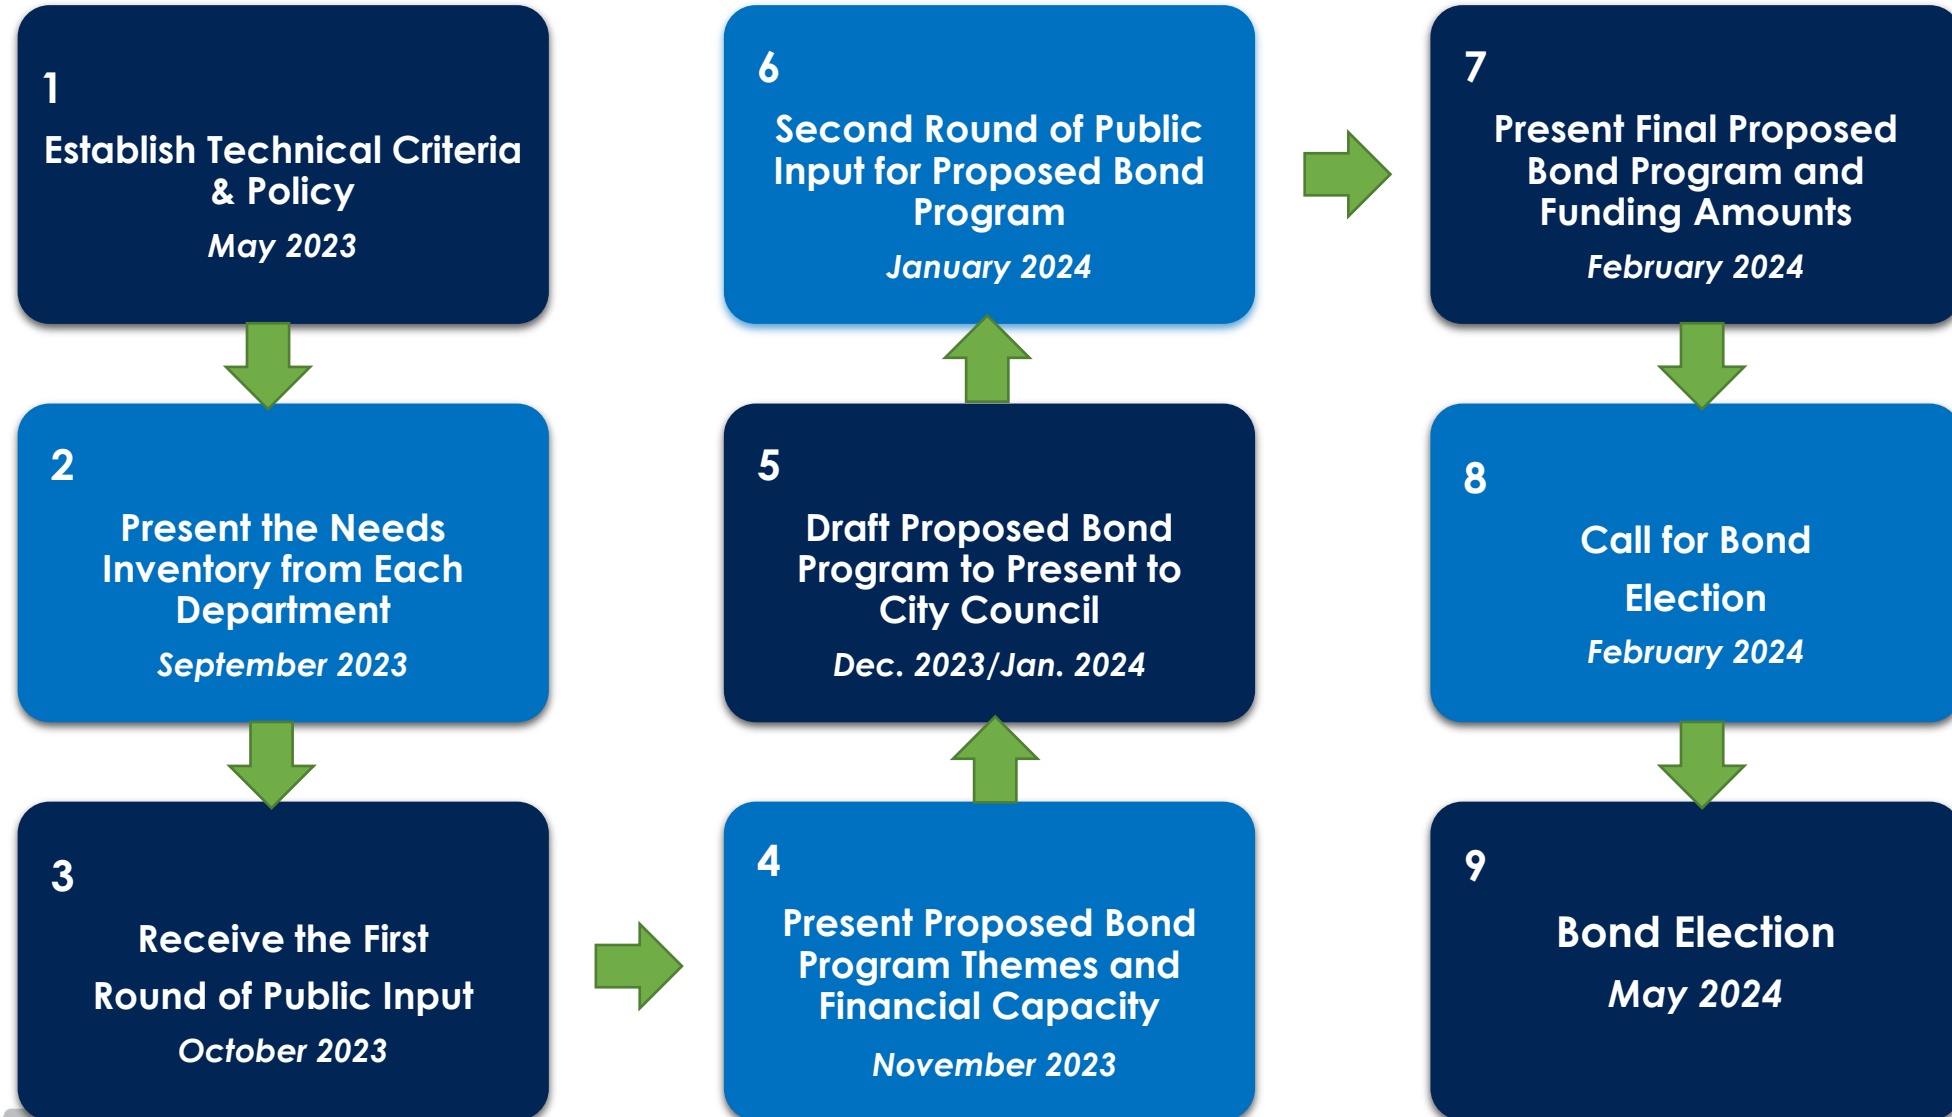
1
Establish Technical Criteria & Policy
May 2023

2
Present the Needs Inventory from Each Department
September 2023

3
Receive the First Round of Public Input
October 2023

4
Present Proposed Bond Program Themes and Financial Capacity
November 2023

5
Draft Proposed Bond Program to Present to City Council
Dec. 2023/Jan. 2024

6
Second Round of Public Input for Proposed Bond Program
January 2024

7
Present Final Proposed Bond Program and Funding Amounts
February 2024

8
Call for Bond Election
February 2024

9
Bond Election
May 2024